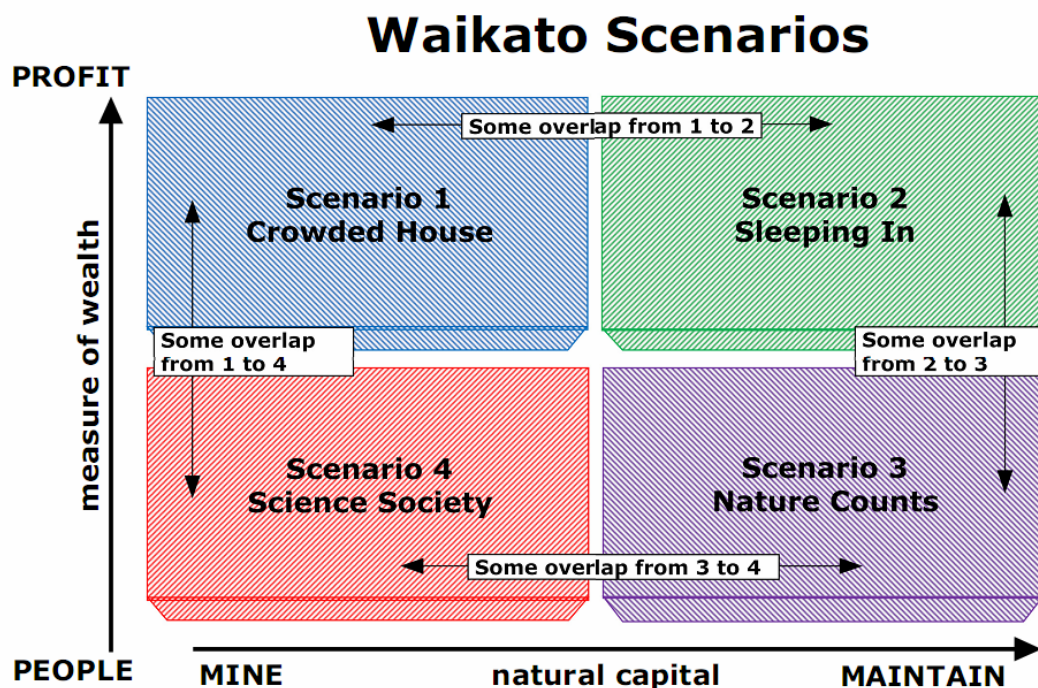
Waikato Scenarios

PROFIT

measure of wealth

PEOPLE

Some overlap from 1 to 2

Scenario 1
Crowded House

Scenario 2
Sleeping In

Some overlap from 1 to 4

Some overlap from 2 to 3

Scenario 4
Science Society

Scenario 3
Nature Counts

Some overlap from 3 to 4

MINE natural capital MAINTAIN